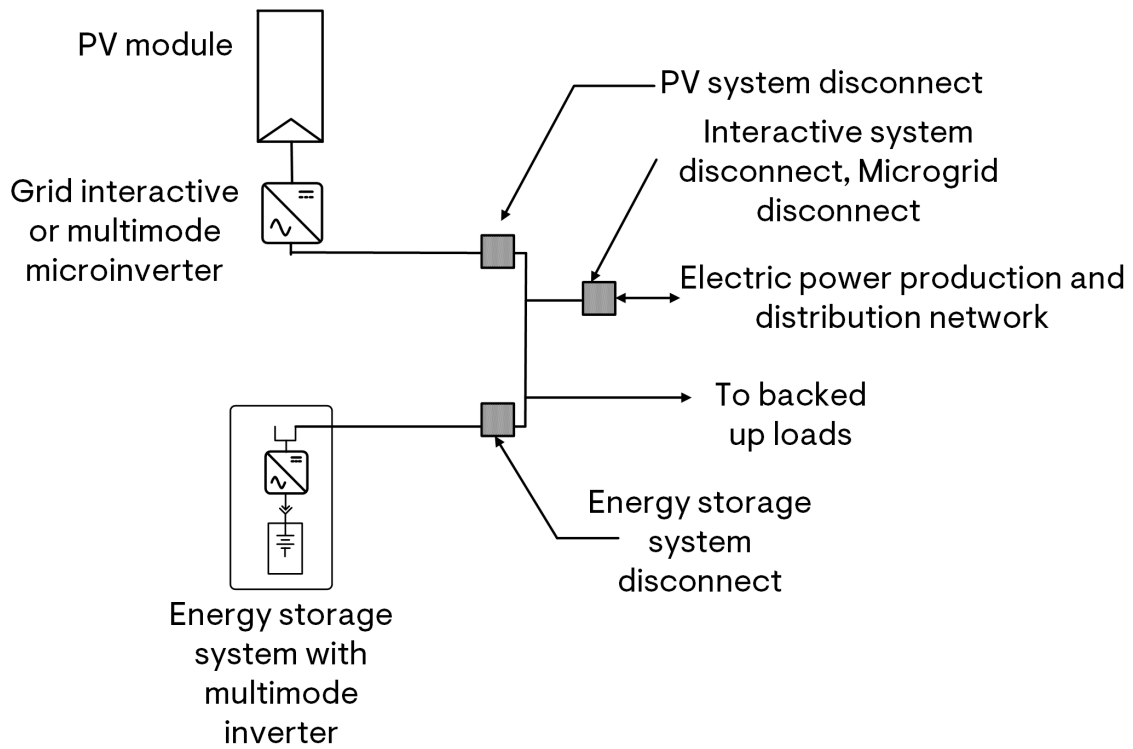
PV module

Grid interactive or multimode microinverter

PV system disconnect

Interactive system disconnect, Microgrid disconnect

Electric power production and distribution network

To backed up loads

Energy storage system disconnect

Energy storage system with multimode inverter